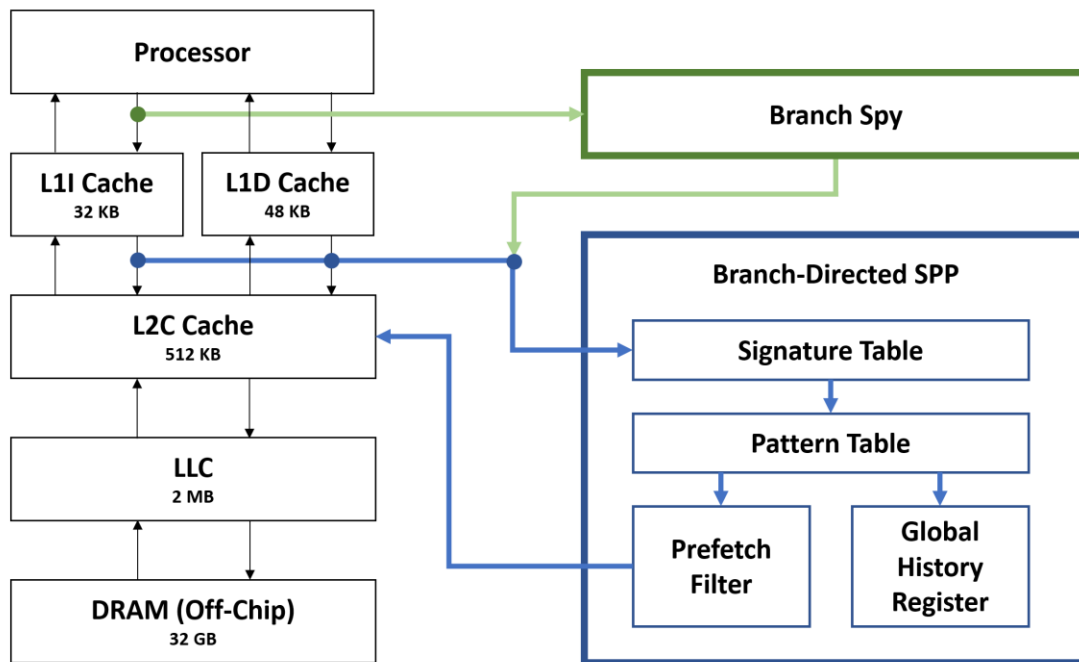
Processor

Branch Spy

L1I Cache
32 KB

L1D Cache
48 KB

Branch-Directed SPP

L2C Cache
512 KB

Signature Table

Pattern Table

LLC
2 MB

Prefetch Filter

Global History Register

DRAM (Off-Chip)
32 GB